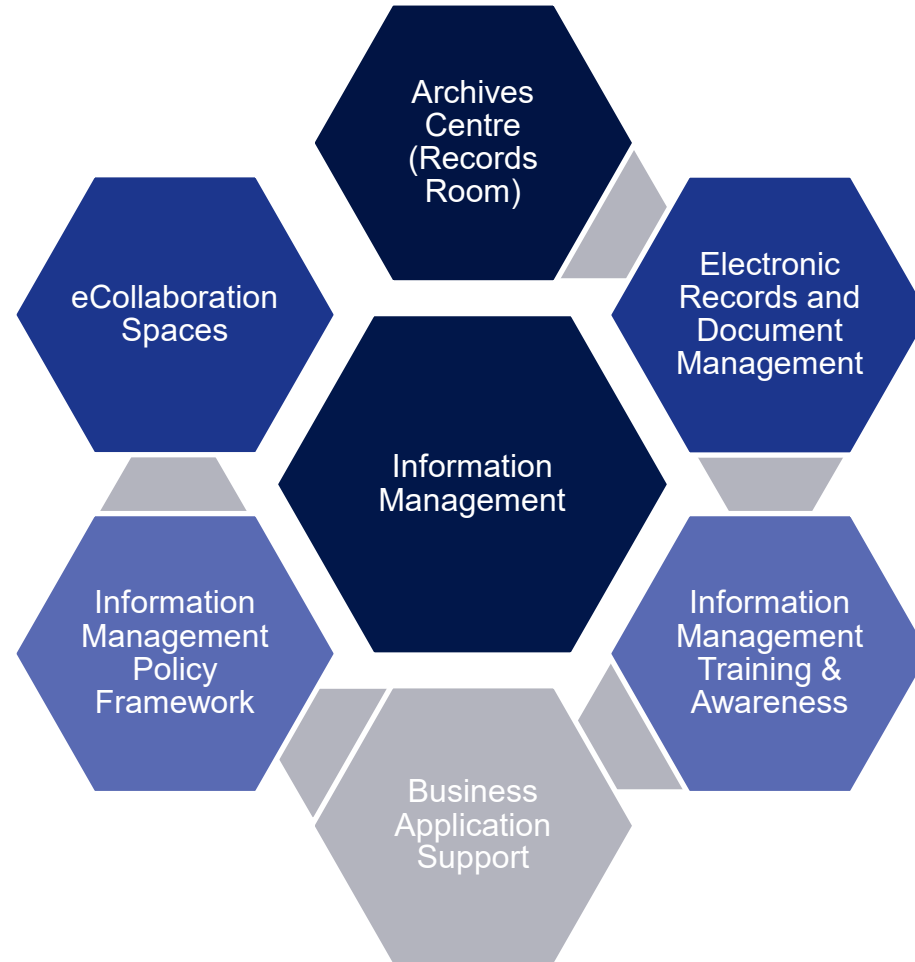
Archives Centre (Records Room)

eCollaboration Spaces

Electronic Records and Document Management

Information Management

Information Management Policy Framework

Information Management Training & Awareness

Business Application Support